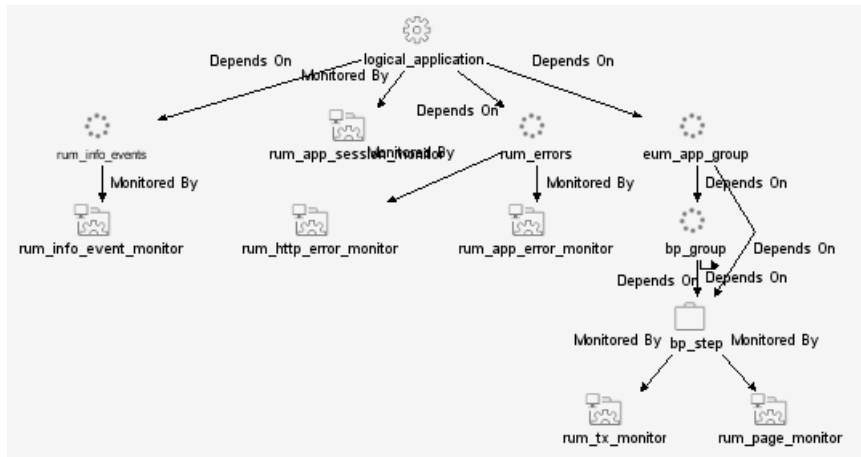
logical_application

Depends On

Monitored By

Depends On

Depends On

rum_info_events

rum_app_session_monitor

Monitored By

rum_errors

eum_app_group

Monitored By

Monitored By

Depends On

rum_info_event_monitor

rum_http_error_monitor

rum_app_error_monitor

bp_group

Depends On

Depends On

Depends On

Monitored By

bp_step

Monitored By

rum_tx_monitor

rum_page_monitor